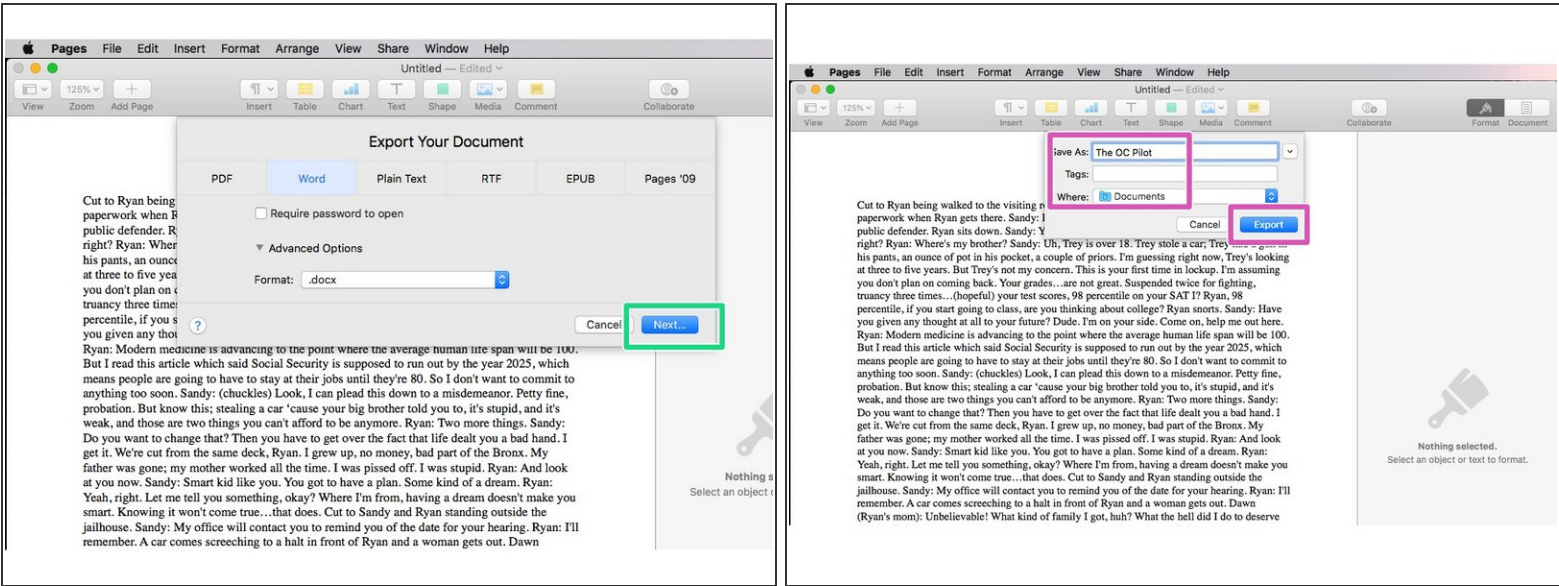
Pages File Edit Insert Format Arrange View Share Window Help

Untitled — Edited

View Zoom Add Page Insert Table Chart Text Shape Media Comment Collaborate

125%

Export Your Document

PDF Word Plain Text RTF EPUB Pages '09

Require password to open

Advanced Options

Format: .docx

?

Cancel Next...

Cut to Ryan being paperwork when R public defender. R right? Ryan: Wher his pants, an ounce at three to five yea you don't plan on c truancy three time percentile, if you s you given any thou

Ryan: Modern medicine is advancing to the point where the average human life span will be 100. But I read this article which said Social Security is supposed to run out by the year 2025, which means people are going to have to stay at their jobs until they're 80. So I don't want to commit to anything too soon. Sandy: (chuckles) Look, I can plead this down to a misdemeanor. Petty fine, probation. But know this; stealing a car 'cause your big brother told you to, it's stupid, and it's weak, and those are two things you can't afford to be anymore. Ryan: Two more things. Sandy: Do you want to change that? Then you have to get over the fact that life dealt you a bad hand. I get it. We're cut from the same deck, Ryan. I grew up, no money, bad part of the Bronx. My father was gone; my mother worked all the time. I was pissed off. I was stupid. Ryan: And look at you now. Sandy: Smart kid like you. You got to have a plan. Some kind of a dream. Ryan: Yeah, right. Let me tell you something, okay? Where I'm from, having a dream doesn't make you smart. Knowing it won't come true…that does. Cut to Sandy and Ryan standing outside the jailhouse. Sandy: My office will contact you to remind you of the date for your hearing. Ryan: I'll remember. A car comes screeching to a halt in front of Ryan and a woman gets out. Dawn

Nothing s
Select an object o

Pages File Edit Insert Format Arrange View Share Window Help

Untitled — Edited

View Zoom Add Page Insert Table Chart Text Shape Media Comment Collaborate Format Document

125%

Save As: The OC Pilot

Tags:

Where: Documents

Cancel Export

Cut to Ryan being walked to the visiting r paperwork when Ryan gets there. Sandy: I public defender. Ryan sits down. Sandy: Y right? Ryan: Where's my brother? Sandy: Uh, Trey is over 18. Trey stole a car; Trey his pants, an ounce of pot in his pocket, a couple of priors. I'm guessing right now, Trey's looking at three to five years. But Trey's not my concern. This is your first time in lockup. I'm assuming you don't plan on coming back. Your grades…are not great. Suspended twice for fighting, truancy three times…(hopeful) your test scores, 98 percentile on your SAT I? Ryan, 98 percentile, if you start going to class, are you thinking about college? Ryan snorts. Sandy: Have you given any thought at all to your future? Dude. I'm on your side. Come on, help me out here. Ryan: Modern medicine is advancing to the point where the average human life span will be 100. But I read this article which said Social Security is supposed to run out by the year 2025, which means people are going to have to stay at their jobs until they're 80. So I don't want to commit to anything too soon. Sandy: (chuckles) Look, I can plead this down to a misdemeanor. Petty fine, probation. But know this; stealing a car 'cause your big brother told you to, it's stupid, and it's weak, and those are two things you can't afford to be anymore. Ryan: Two more things. Sandy: Do you want to change that? Then you have to get over the fact that life dealt you a bad hand. I get it. We're cut from the same deck, Ryan. I grew up, no money, bad part of the Bronx. My father was gone; my mother worked all the time. I was pissed off. I was stupid. Ryan: And look at you now. Sandy: Smart kid like you. You got to have a plan. Some kind of a dream. Ryan: Yeah, right. Let me tell you something, okay? Where I'm from, having a dream doesn't make you smart. Knowing it won't come true…that does. Cut to Sandy and Ryan standing outside the jailhouse. Sandy: My office will contact you to remind you of the date for your hearing. Ryan: I'll remember. A car comes screeching to a halt in front of Ryan and a woman gets out. Dawn (Ryan's mom): Unbelievable! What kind of family I got, huh? What the hell did I do to deserve

Nothing selected.
Select an object or text to format.